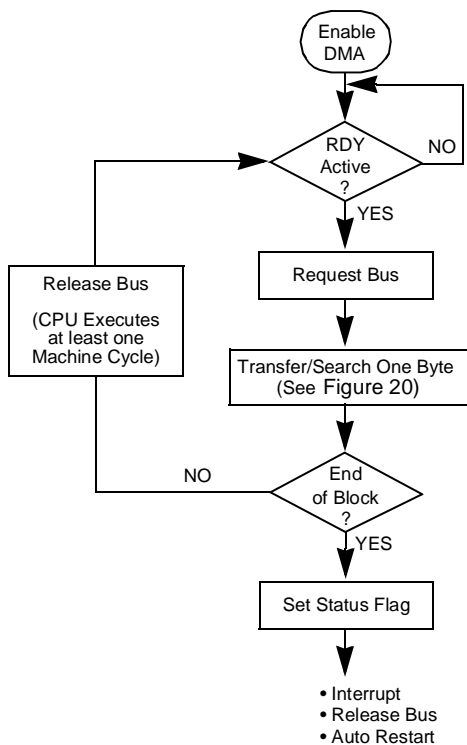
Enable DMA

RDY Active ?

NO

YES

Request Bus

Transfer/Search One Byte (See Figure 20)

End of Block ?

NO

YES

Release Bus

(CPU Executes at least one Machine Cycle)

Set Status Flag

• Interrupt
• Release Bus
• Auto Restart